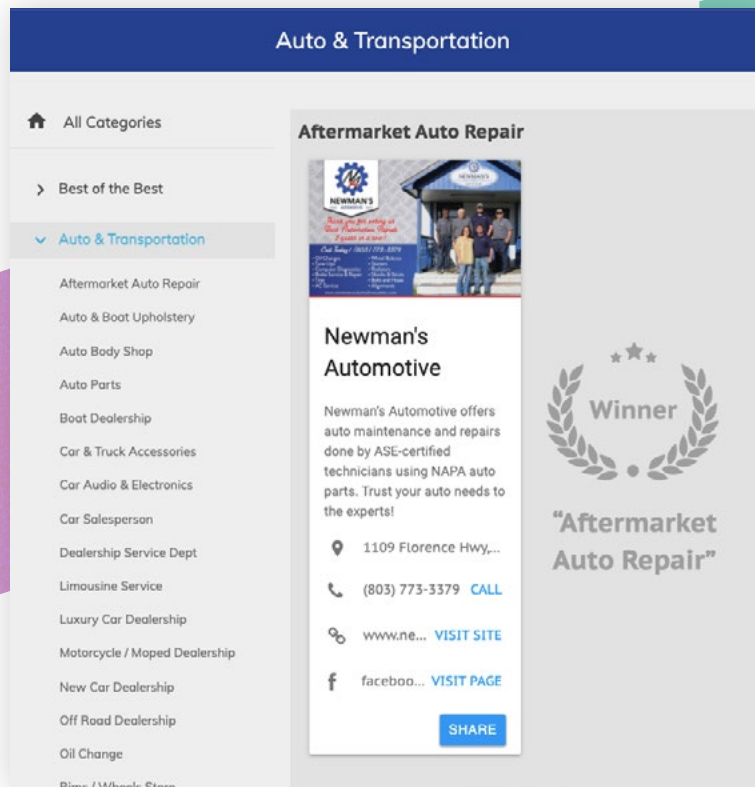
Auto & Transportation

All Categories

Best of the Best

Auto & Transportation

Aftermarket Auto Repair
Auto & Boat Upholstery
Auto Body Shop
Auto Parts
Boat Dealership
Car & Truck Accessories
Car Audio & Electronics
Car Salesperson
Dealership Service Dept
Limousine Service
Luxury Car Dealership
Motorcycle / Moped Dealership
New Car Dealership
Off Road Dealership
Oil Change
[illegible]

Aftermarket Auto Repair

NEWMAN'S

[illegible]

Newman's Automotive

Newman's Automotive offers auto maintenance and repairs done by ASE-certified technicians using NAPA auto parts. Trust your auto needs to the experts!

1109 Florence Hwy,...

(803) 773-3379 CALL

www.ne... VISIT SITE

faceboo... VISIT PAGE

SHARE

Winner

"Aftermarket Auto Repair"